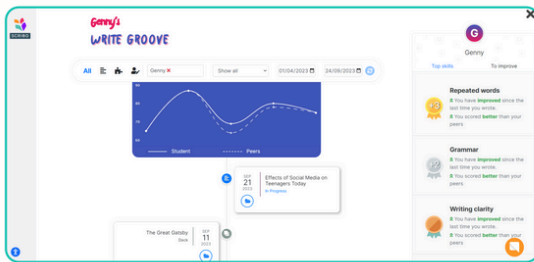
SCORING

Genny's
WRITE GROOVE

All

Genny ×

Show all

07/04/2023

24/09/2023

90

80

70

60

Student

Peers

SEP
21
2023

Effects of Social Media on Teenagers Today

In Progress

The Great Gatsby

Book

SEP
11
2023

G

Genny

Top skills

To improve

Repeated words

You have improved since the last time you wrote.

You scored better than your peers

Grammar

You have improved since the last time you wrote.

You scored better than your peers

Writing clarity

You have improved since the last time you wrote.

You scored better than your peers